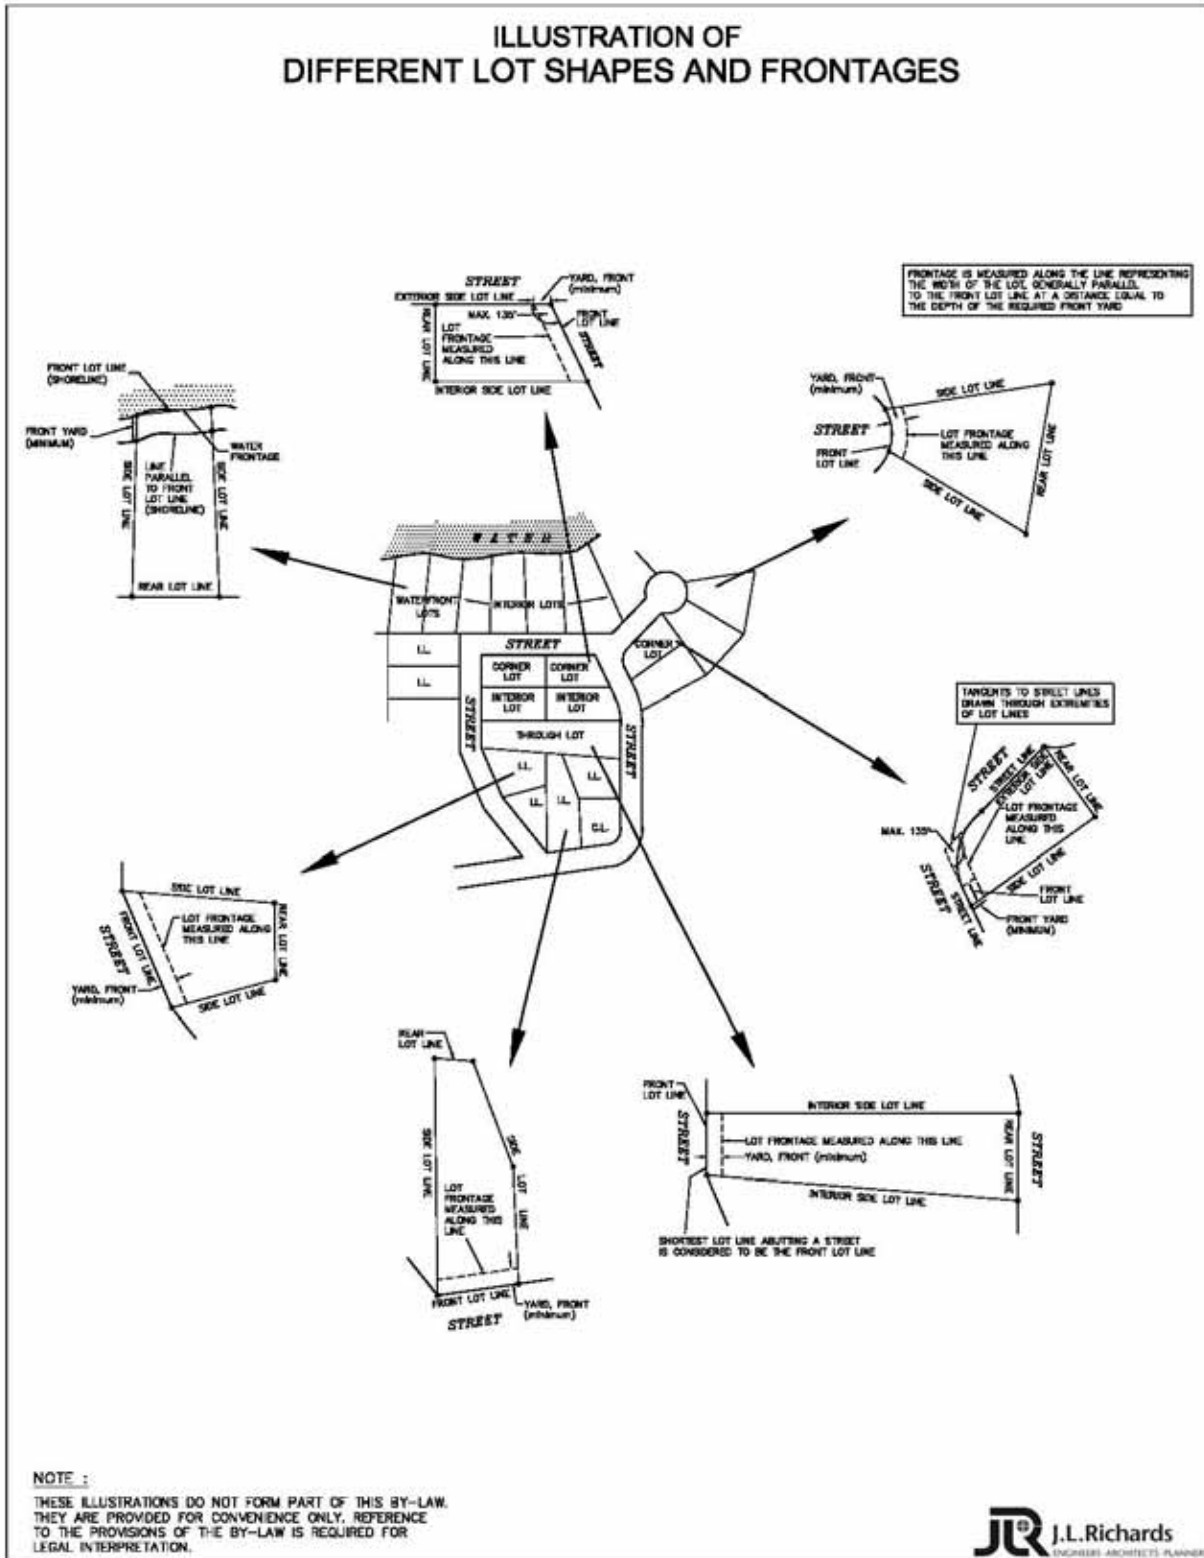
ILLUSTRATION OF
DIFFERENT LOT SHAPES AND FRONTAGES

STREET
YARD, FRONT (minimum)
EXTERIOR SIDE LOT LINE
MAX. 135°
FRONT LOT LINE
REAR LOT LINE
LOT FRONTAGE MEASURED ALONG THIS LINE
STREET
INTERIOR SIDE LOT LINE

FRONTAGE IS MEASURED ALONG THE LINE REPRESENTING THE WIDTH OF THE LOT, GENERALLY PARALLEL TO THE FRONT LOT LINE AT A DISTANCE EQUAL TO THE DEPTH OF THE REQUIRED FRONT YARD

FRONT LOT LINE (SHORELINE)
FRONT YARD (MINIMUM)
WATER FRONTAGE
LINE PARALLEL TO FRONT LOT LINE (SHORELINE)
SIDE LOT LINE
SIDE LOT LINE
REAR LOT LINE

YARD, FRONT (minimum)
SIDE LOT LINE
STREET
LOT FRONTAGE MEASURED ALONG THIS LINE
FRONT LOT LINE
REAR LOT LINE
SIDE LOT LINE

WATER
WATERFRONT LOTS
INTERIOR LOTS
I.L.
I.L.
STREET
CORNER LOT
CORNER LOT
CORNER LOT
INTERIOR LOT
INTERIOR LOT
STREET
THROUGH LOT
STREET
I.L.
I.L.
I.L.
C.L.

TANGENTS TO STREET LINES DRAWN THROUGH EXTREMITIES OF LOT LINES
STREET
STREET LINE
EXTERIOR SIDE LOT LINE
REAR LOT LINE
LOT FRONTAGE MEASURED ALONG THIS LINE
MAX. 135°
SIDE LOT LINE
STREET
STREET LINE
FRONT LOT LINE
FRONT YARD (MINIMUM)

SIDE LOT LINE
LOT FRONTAGE MEASURED ALONG THIS LINE
REAR LOT LINE
STREET
FRONT LOT LINE
YARD, FRONT (minimum)
SIDE LOT LINE

REAR LOT LINE
SIDE LOT LINE
SIDE LOT LINE
LOT FRONTAGE MEASURED ALONG THIS LINE
FRONT LOT LINE
YARD, FRONT (minimum)
STREET

FRONT LOT LINE
STREET
INTERIOR SIDE LOT LINE
LOT FRONTAGE MEASURED ALONG THIS LINE
YARD, FRONT (minimum)
REAR LOT LINE
STREET
INTERIOR SIDE LOT LINE
SHORTEST LOT LINE ABUTTING A STREET IS CONSIDERED TO BE THE FRONT LOT LINE

NOTE :
THESE ILLUSTRATIONS DO NOT FORM PART OF THIS BY-LAW. THEY ARE PROVIDED FOR CONVENIENCE ONLY. REFERENCE TO THE PROVISIONS OF THE BY-LAW IS REQUIRED FOR LEGAL INTERPRETATION.

J.L.Richards
ENGINEERS · ARCHITECTS · PLANNERS